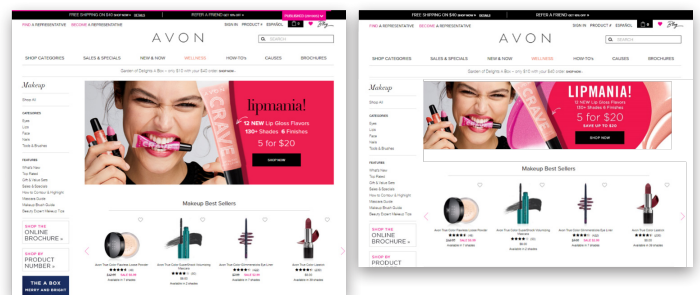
FREE SHIPPING ON $40 DETAILS | REFER A FRIEND | FIND A REPRESENTATIVE | BECOME A REPRESENTATIVE | SIGN IN | PRODUCT # | ESPAÑOL

AVON

SEARCH

SHOP CATEGORIES | SALES & SPECIALS | NEW & NOW | WELLNESS | HOW-TO'S | CAUSES | BROCHURES

Garden of Delights + Box – only $15 with your $40 order SHOP NOW

Makeup

Shop All

CATEGORIES
Eyes
Lips
Face
Nails
Tools & Brushes

FEATURES
What's New
Top Rated
Gift & Value Sets
Sales & Specials
How to Contour & Highlight
Mascara Guide
Makeup Brush Guide
Beauty Expert Makeup Tips

SHOP THE ONLINE BROCHURE
SHOP BY PRODUCT NUMBER

CRAVE

lipmania!
12 NEW Lip Gloss Flavors
130+ Shades 6 Finishes
5 for $20
SHOP NOW

Makeup Best Sellers

FREE SHIPPING ON $40 DETAILS | REFER A FRIEND | FIND A REPRESENTATIVE | BECOME A REPRESENTATIVE | SIGN IN | PRODUCT # | ESPAÑOL

AVON

SEARCH

SHOP CATEGORIES | SALES & SPECIALS | NEW & NOW | WELLNESS | HOW-TO'S | CAUSES | BROCHURES

Garden of Delights + Box – only $15 with your $40 order SHOP NOW

Makeup

Shop All

CATEGORIES
Eyes
Lips
Face
Nails
Tools & Brushes

FEATURES
What's New
Top Rated
Gift & Value Sets
Sales & Specials
How to Contour & Highlight
Mascara Guide
Makeup Brush Guide
Beauty Expert Makeup Tips

SHOP THE ONLINE BROCHURE
SHOP BY PRODUCT

LIPMANIA!
12 NEW Lip Gloss Flavors
130+ Shades & 6 Finishes
5 for $20
SAVE UP TO $20
SHOP NOW

Makeup Best Sellers